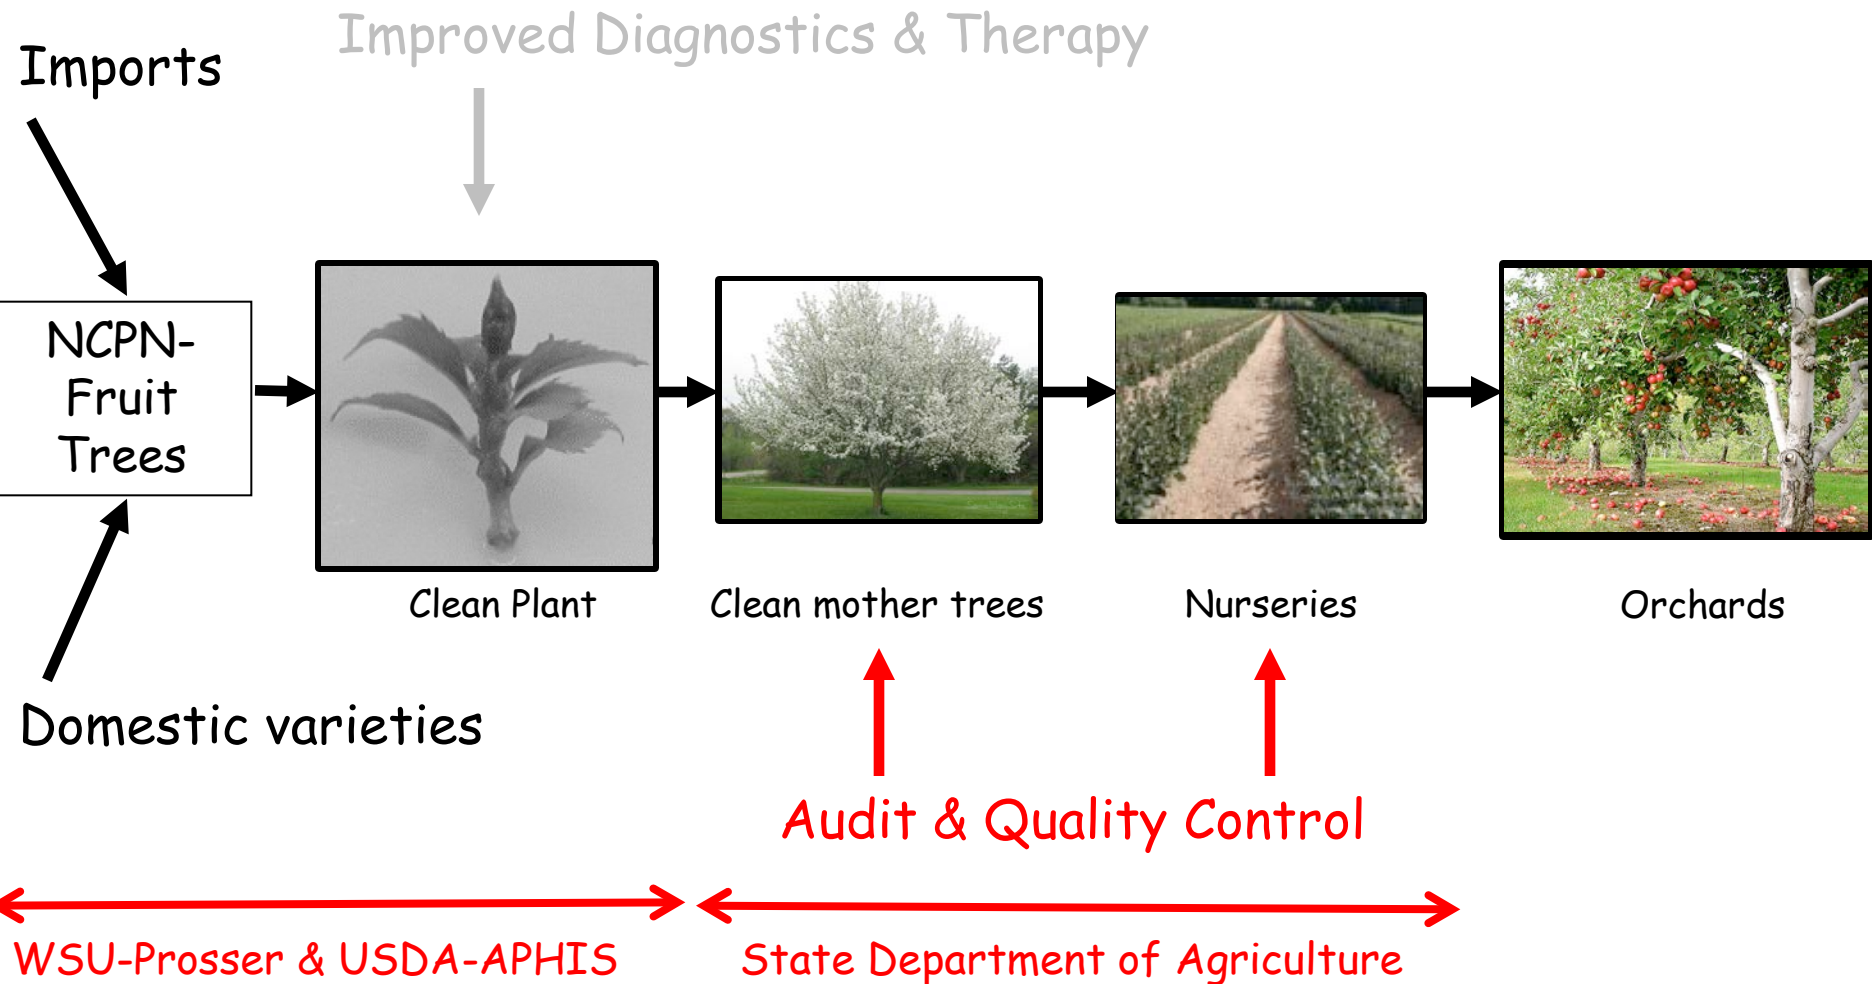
Imports

Improved Diagnostics & Therapy

NCPN-Fruit Trees

Clean Plant

Clean mother trees

Nurseries

Orchards

Domestic varieties

Audit & Quality Control

WSU-Prosser & USDA-APHIS

State Department of Agriculture